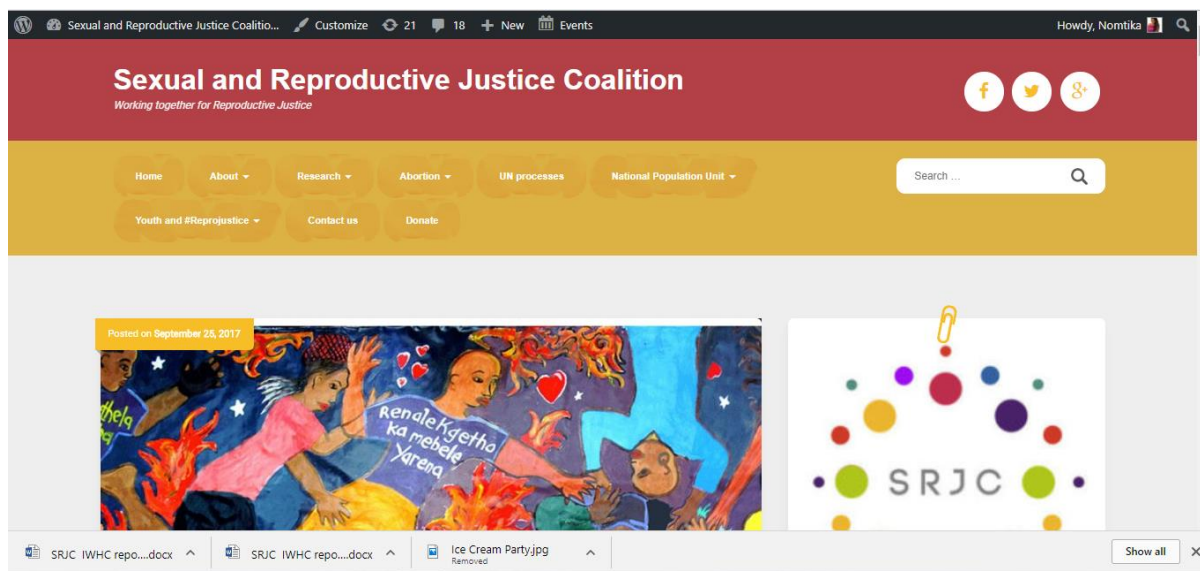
Sexual and Reproductive Justice Coalitio... Customize 21 18 New Events Howdy, Nomtika

Sexual and Reproductive Justice Coalition
Working together for Reproductive Justice

Home About Research Abortion UN processes National Population Unit
Youth and #Reprojustice Contact us Donate

Search ...

Posted on September 25, 2017

thela

Renale Kgetho ka mebele Yarena

SRJC

SRJC IWHC repo....docx
SRJC IWHC repo....docx
Ice Cream Party.jpg
Removed
Show all